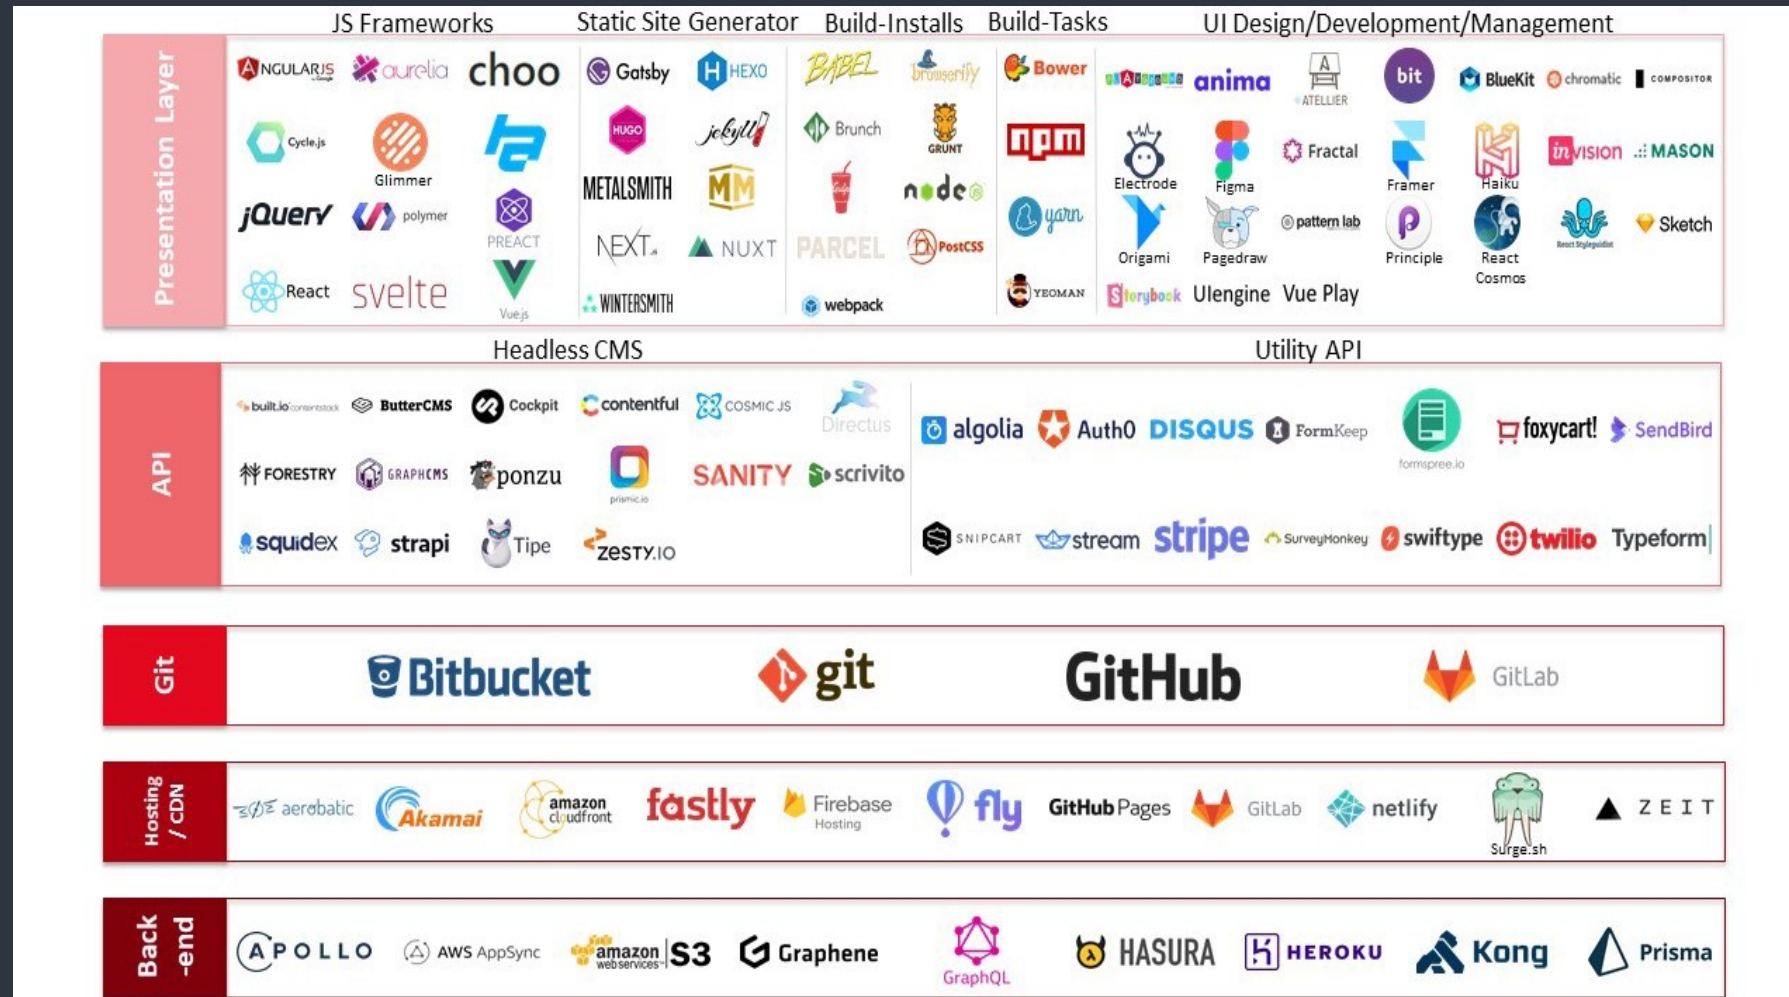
JS Frameworks Static Site Generator Build-Installs Build-Tasks UI Design/Development/Management

Presentation Layer

ANGULARJS aurelia choo Gatsby HEXO BABEL browserify Bower anima ATELLIER bit BlueKit chromatic COMPOSITOR

Cycle.js Glimmer HUGO jekyll Brunch GRUNT npm Electrode Figma Fractal Framer Haiku invision MASON

jQuery polymer PREACT METALSMITH MM node yarn Origami Pagedraw pattern lab Principle React Cosmos Sketch

React svelte Vue.js NEXT. NUXT PARCEL PostCSS YEOMAN WINTERSMITH webpack Storybook Ulengine Vue Play

Headless CMS Utility API

API

built.io ButterCMS Cockpit contentful COSMIC JS Directus algolia Auth0 DISQUS FormKeep formspree.io foxycart! SendBird

FORESTRY GRAPHCMS ponzu prismic.io SANITY scrivito

squidex strapi Tipe ZESTY.IO SNIPCART stream stripe SurveyMonkey swiftype twilio Typeform

Git

Bitbucket git GitHub GitLab

Hosting / CDN

aerobatic Akamai amazon cloudfront fastly Firebase Hosting fly GitHub Pages GitLab netlify Surge.sh ZEIT

Back -end

APOLLO AWS AppSync amazon webservices S3 Graphene GraphQL HASURA HEROKU Kong Prisma